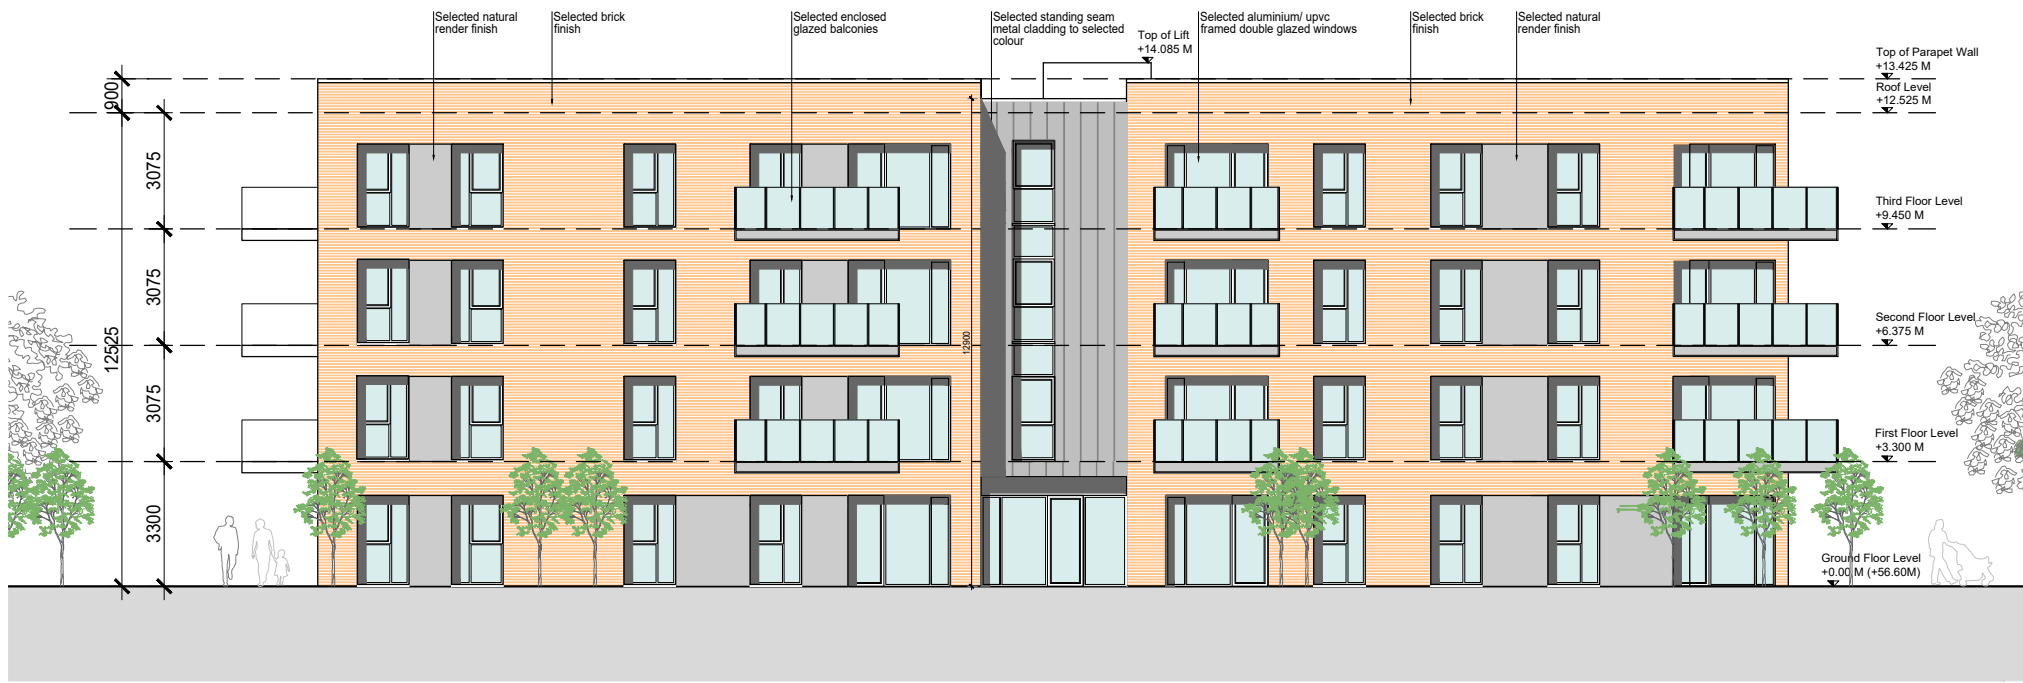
Selected natural render finish

Selected brick finish

Selected enclosed glazed balconies

Selected standing seam metal cladding to selected colour

Top of Lift +14.085 M

Selected aluminium/ upvc framed double glazed windows

Selected brick finish

Selected natural render finish

Top of Parapet Wall +13.425 M

Roof Level +12.525 M

Third Floor Level +9.450 M

Second Floor Level +6.375 M

First Floor Level +3.300 M

Ground Floor Level +0.00 M (+56.60M)

900

3075

3075

12525

3075

3300

12900